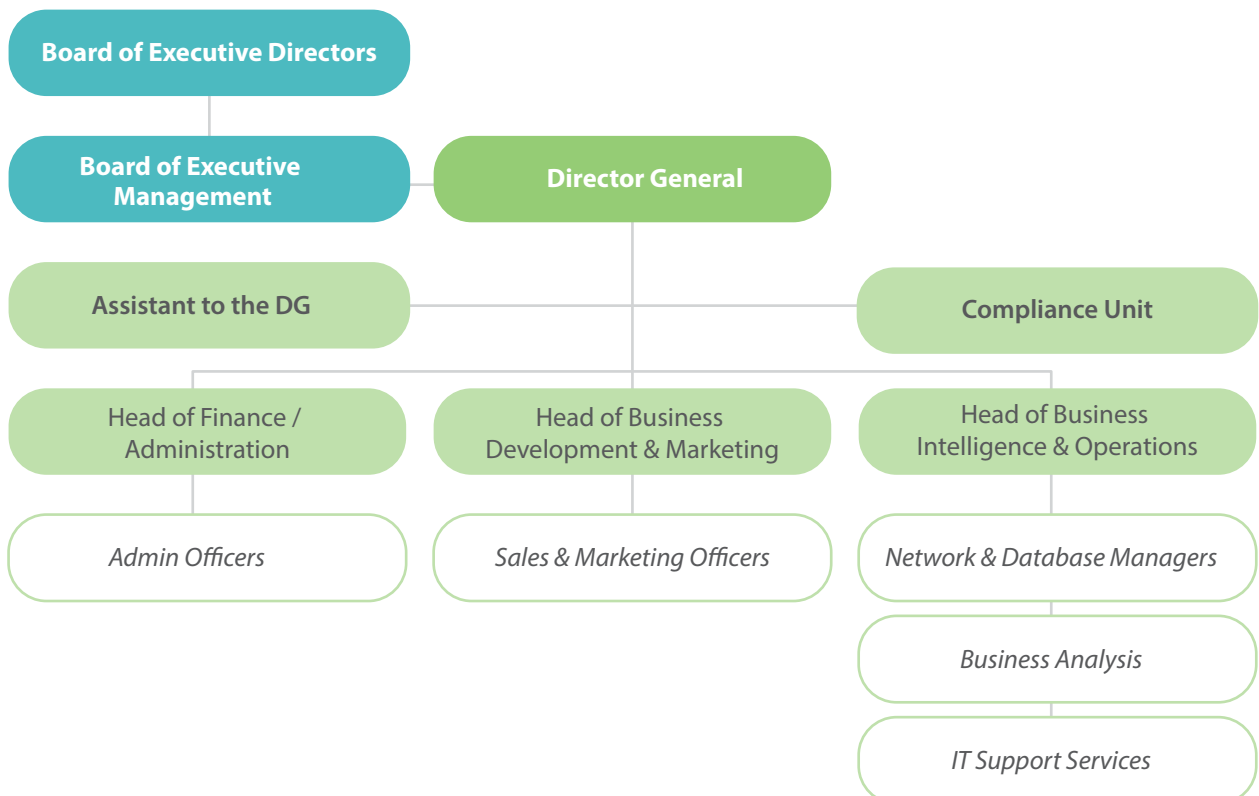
Board of Executive Directors

Board of Executive Management

Director General

Assistant to the DG

Compliance Unit

Head of Finance / Administration

Head of Business Development & Marketing

Head of Business Intelligence & Operations

Admin Officers

Sales & Marketing Officers

Network & Database Managers

Business Analysis

IT Support Services